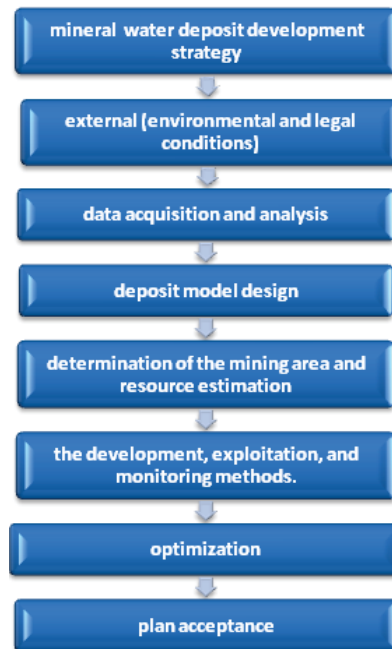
mineral water deposit development strategy

external (environmental and legal conditions)

data acquisition and analysis

deposit model design

determination of the mining area and resource estimation

the development, exploitation, and monitoring methods.

optimization

plan acceptance